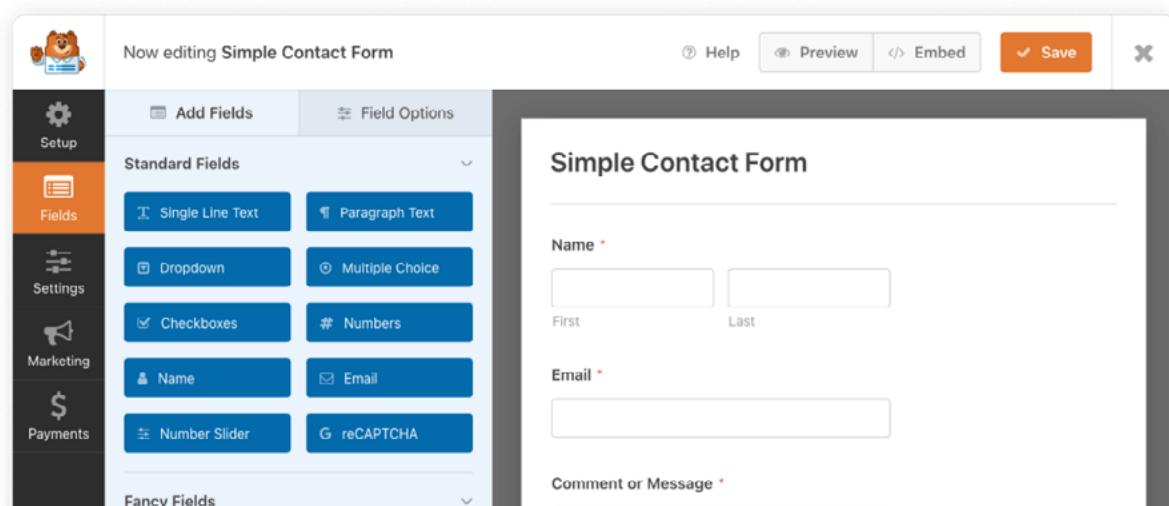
Now editing Simple Contact Form

Help

Preview

Embed

Save

Setup

Fields

Settings

Marketing

Payments

Add Fields

Field Options

Standard Fields

Single Line Text

Paragraph Text

Dropdown

Multiple Choice

Checkboxes

Numbers

Name

Email

Number Slider

reCAPTCHA

Fancy Fields

Simple Contact Form

Name *

First

Last

Email *

Comment or Message *